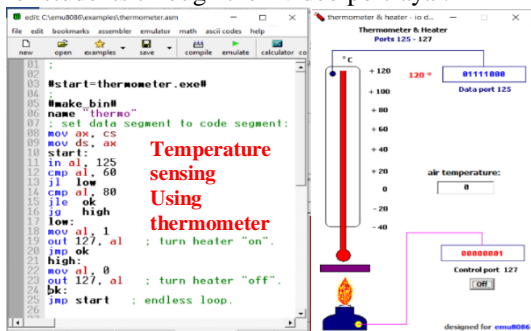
edit: C:\emu8086\examples\thermometer.asm

file edit bookmarks assembler emulator math ascii codes help

new open examples save compile emulate calculator co

01 ;
02
03 #start=thermometer.exe#
04
05 #make_bin#
06 name "thermo"
07 ; set data segment to code segment:
08 mov ax, cs
09 mov ds, ax
10 start:
11 in al, 125
12 cmp al, 60
13 jl low
14 cmp al, 80
15 jle ok
16 jg high
17 low:
18 mov al, 1
19 out 127, al ; turn heater "on".
20 jmp ok
21 high:
22 mov al, 0
23 out 127, al ; turn heater "off".
24 ok:
25 jmp start ; endless loop.

Temperature sensing Using thermometer

thermometer & heater - io d...

Thermometer & Heater
Ports 125 - 127

°C

+ 120
+ 100
+ 80
+ 60
+ 40
+ 20
0
- 20
- 40

120 °

01111000
Data port 125

air temperature:
0

00000001
Control port 127
Off

designed for emu8086